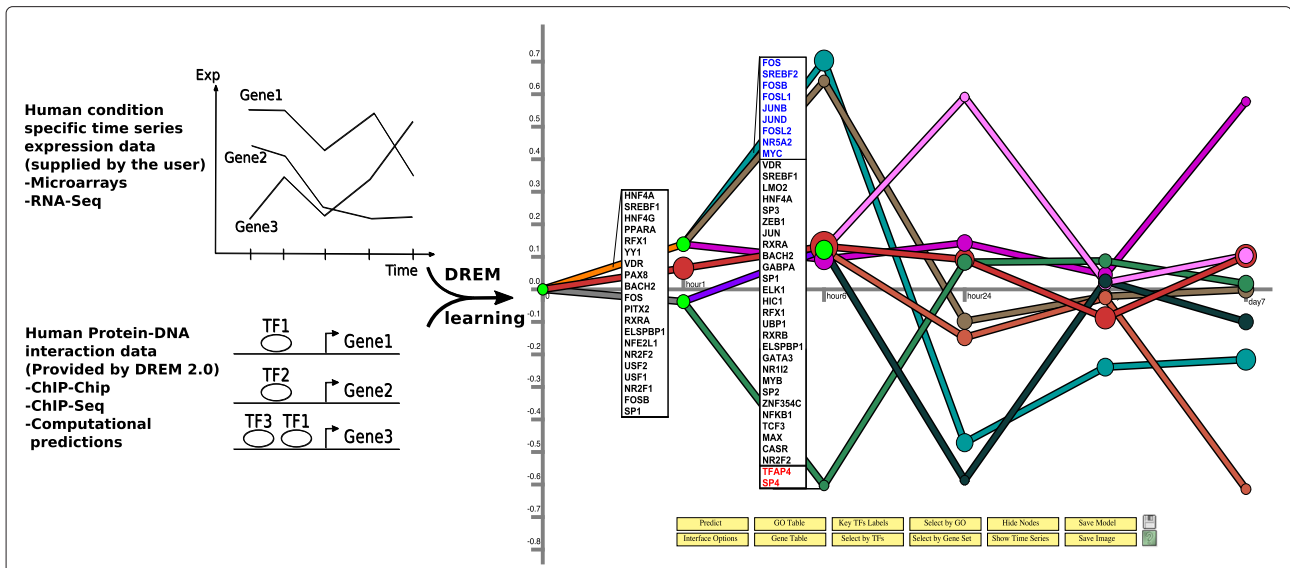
Human condition specific time series expression data (supplied by the user)
-Microarrays
-RNA-Seq

Exp
Gene1
Gene2
Gene3
Time

Human Protein-DNA interaction data (Provided by DREM 2.0)
-ChIP-Chip
-ChIP-Seq
-Computational predictions

TF1
Gene1
TF2
Gene2
TF3 TF1
Gene3

DREM
learning

0.7
0.6
0.5
0.4
0.3
0.2
0.1
0.0
-0.1
-0.2
-0.3
-0.4
-0.5
-0.6
-0.7
-0.8

0
hour1
hour6
hour24
day7

HNF4A
SREBF1
HNF4G
PPARA
RFX1
YY1
VDR
PAX8
BACH2
FOS
PITX2
RXRA
ELSPBP1
NFE2L1
NR2F2
USF2
USF1
NR2F1
FOSB
SP1

FOS
SREBF2
FOSB
FOSL1
JUNB
JUND
FOSL2
NR5A2
MYC
VDR
SREBF1
LMO2
HNF4A
SP3
ZEB1
JUN
RXRA
BACH2
GABPA
SP1
ELK1
HIC1
RFX1
UBP1
RXRB
ELSPBP1
GATA3
NR1I2
MYB
SP2
ZNF354C
NFKB1
TCF3
MAX
CASR
NR2F2
TFAP4
SP4

Predict
GO Table
Key TFs Labels
Select by GO
Hide Nodes
Save Model
Interface Options
Gene Table
Select by TFs
Select by Gene Set
Show Time Series
Save Image